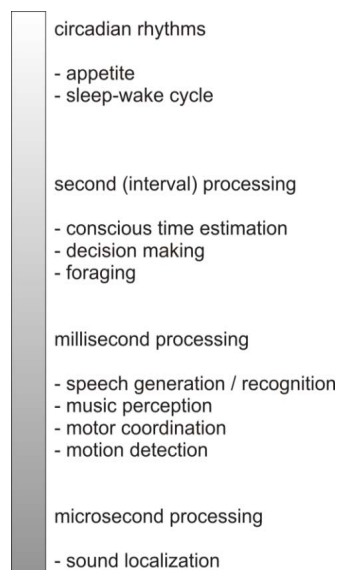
circadian rhythms

- appetite
- sleep-wake cycle

second (interval) processing

- conscious time estimation
- decision making
- foraging

millisecond processing

- speech generation / recognition
- music perception
- motor coordination
- motion detection

microsecond processing

- sound localization